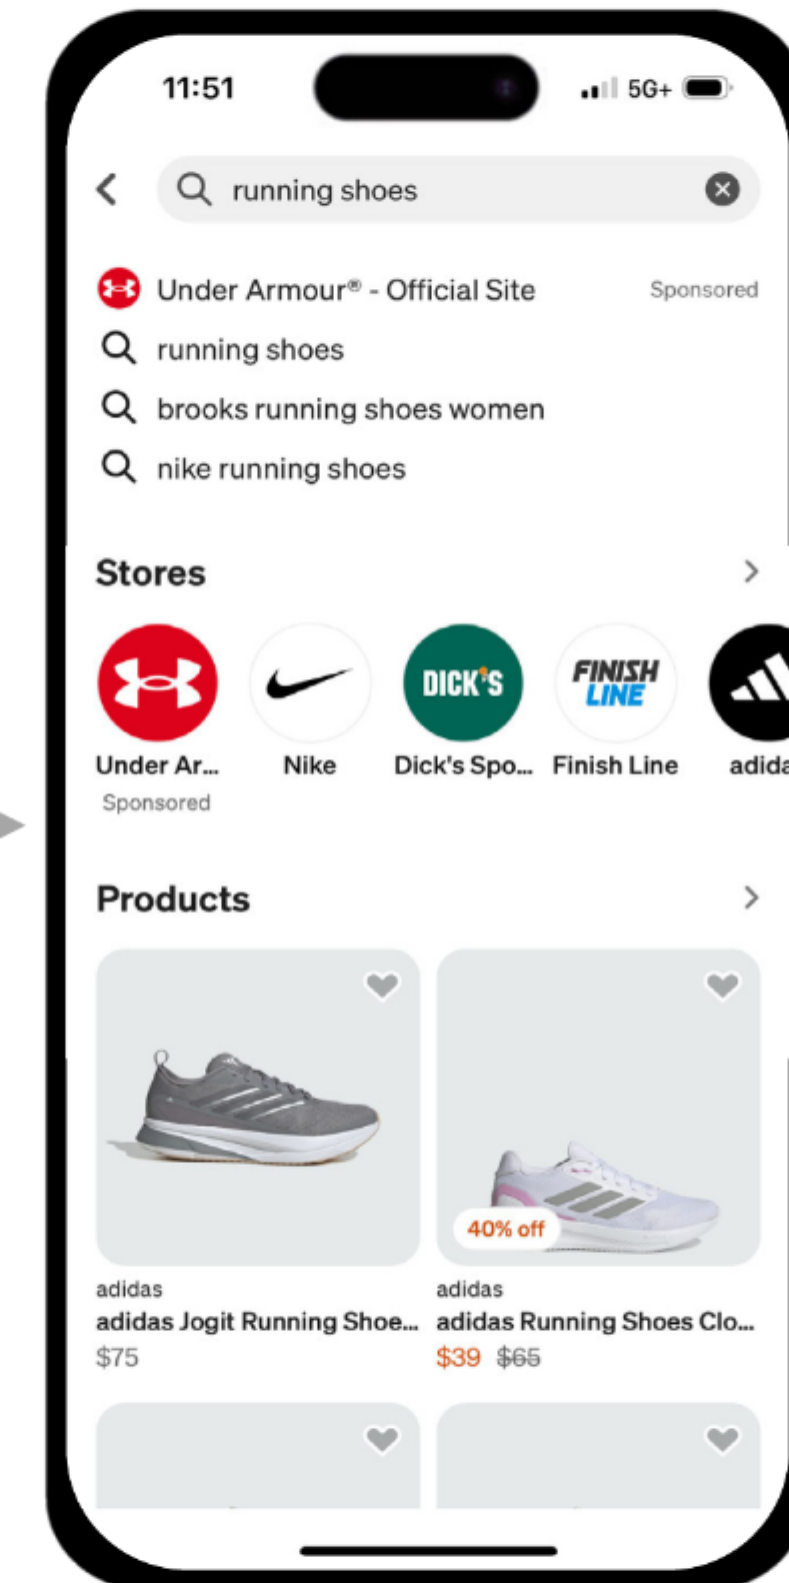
11:51 5G+

running shoes

Under Armour® - Official Site Sponsored

running shoes

brooks running shoes women

nike running shoes

Stores

DICK'S FINISH LINE

Under Ar... Sponsored

Nike

Dick's Spo...

Finish Line

adida

Products

40% off

adidas
adidas Jogit Running Shoe...
$75

adidas
adidas Running Shoes Clo...
$39 $65